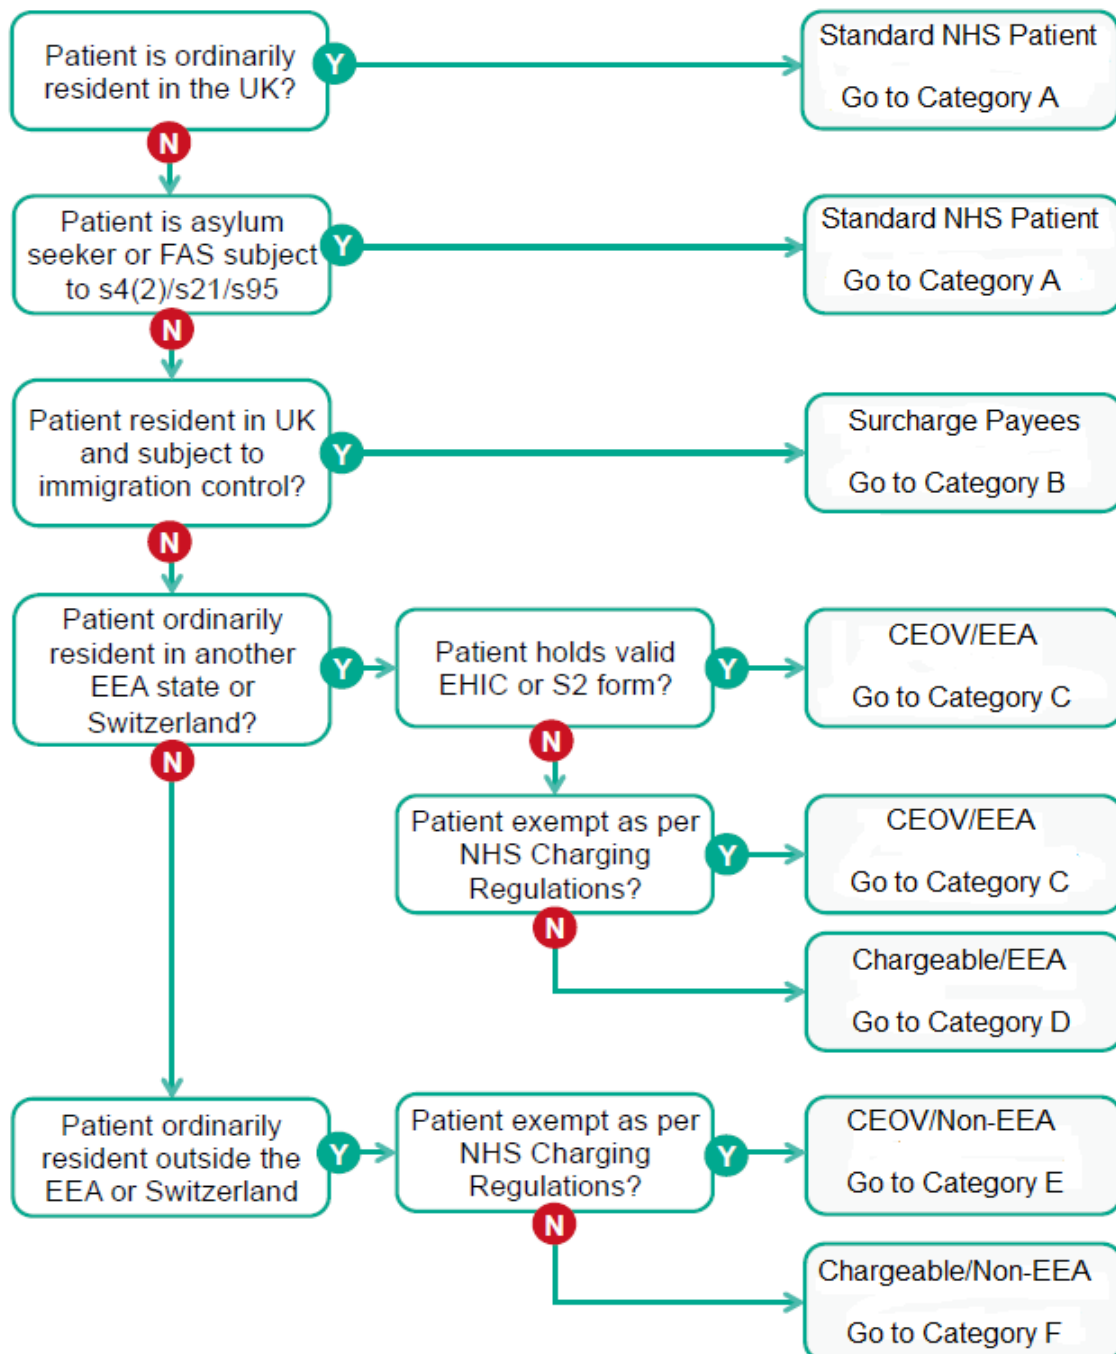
Patient is ordinarily resident in the UK?

Y

Standard NHS Patient

Go to Category A

N

Patient is asylum seeker or FAS subject to s4(2)/s21/s95

Y

Standard NHS Patient

Go to Category A

N

Patient resident in UK and subject to immigration control?

Y

Surcharge Payees

Go to Category B

N

Patient ordinarily resident in another EEA state or Switzerland?

Y

Patient holds valid EHIC or S2 form?

Y

CEOV/EEA

Go to Category C

N

N

Patient exempt as per NHS Charging Regulations?

Y

CEOV/EEA

Go to Category C

N

Chargeable/EEA

Go to Category D

Patient ordinarily resident outside the EEA or Switzerland

Y

Patient exempt as per NHS Charging Regulations?

Y

CEOV/Non-EEA

Go to Category E

N

Chargeable/Non-EEA

Go to Category F